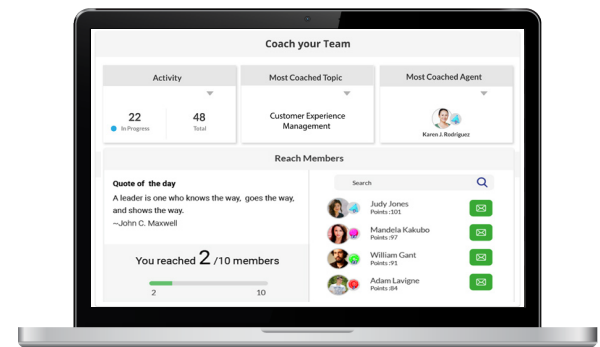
Coach your Team

Activity

22
In Progress

48
Total

Most Coached Topic

Customer Experience Management

Most Coached Agent

Karen J. Rodriguez

Reach Members

Quote of the day

A leader is one who knows the way, goes the way, and shows the way.
~John C. Maxwell

You reached 2 /10 members

2
10

Search

Judy Jones
Points :101

Mandela Kakubo
Points :97

William Gant
Points :91

Adam Lavigne
Points :84